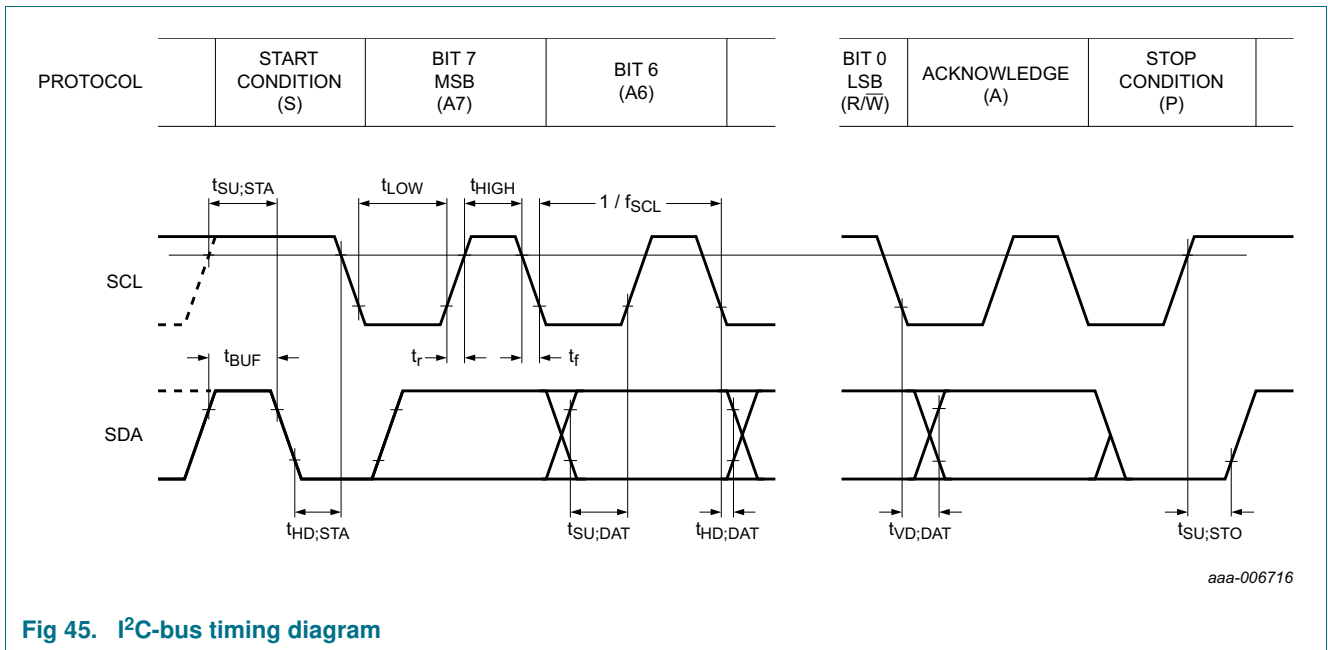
| PROTOCOL | START CONDITION (S) | BIT 7 MSB (A7) | BIT 6 (A6) | | BIT 0 LSB (R/$\overline{W}$) | ACKNOWLEDGE (A) | STOP CONDITION (P) |
|---|---|---|---|---|---|---|---|

$t_{SU;STA}$

$t_{LOW}$

$t_{HIGH}$

$1 / f_{SCL}$

SCL

$t_{BUF}$

$t_r$

$t_f$

SDA

$t_{HD;STA}$

$t_{SU;DAT}$

$t_{HD;DAT}$

$t_{VD;DAT}$

$t_{SU;STO}$

aaa-006716

Fig 45. I$^2$C-bus timing diagram